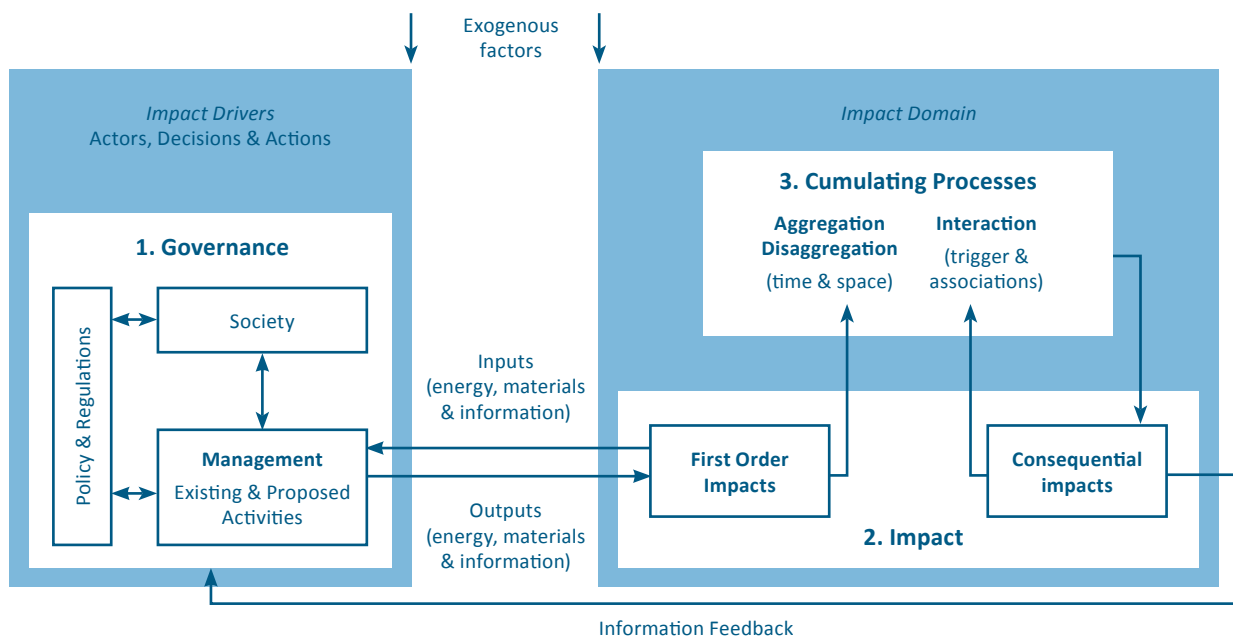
Exogenous factors

Impact Drivers
Actors, Decisions & Actions

1. Governance

Policy & Regulations

Society

Management
Existing & Proposed Activities

Inputs
(energy, materials & information)

Outputs
(energy, materials & information)

Impact Domain

3. Cumulating Processes

Aggregation Disaggregation
(time & space)

Interaction
(trigger & associations)

First Order Impacts

Consequential impacts

2. Impact

Information Feedback